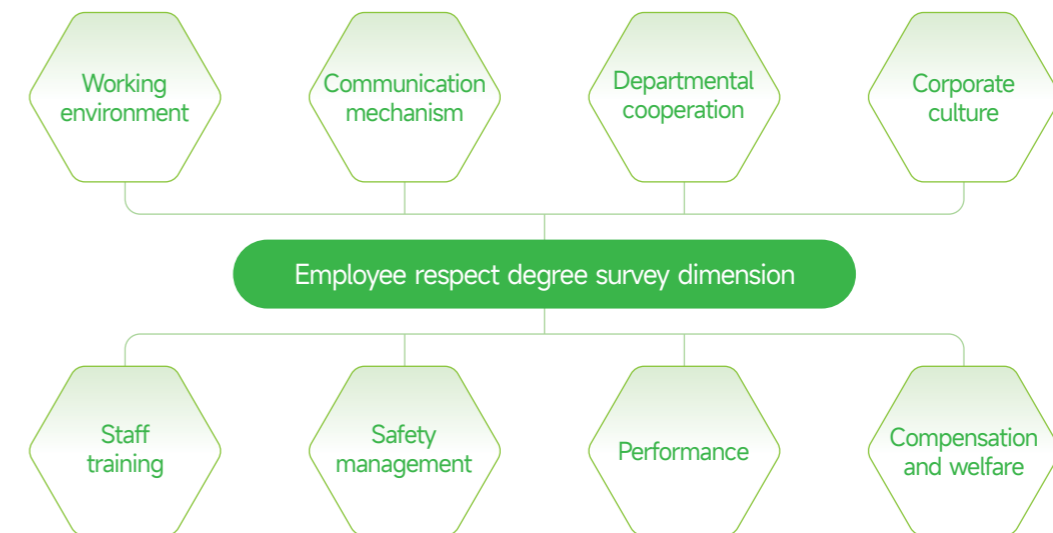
Working environment

Communication mechanism

Departmental cooperation

Corporate culture

Employee respect degree survey dimension

Staff training

Safety management

Performance

Compensation and welfare